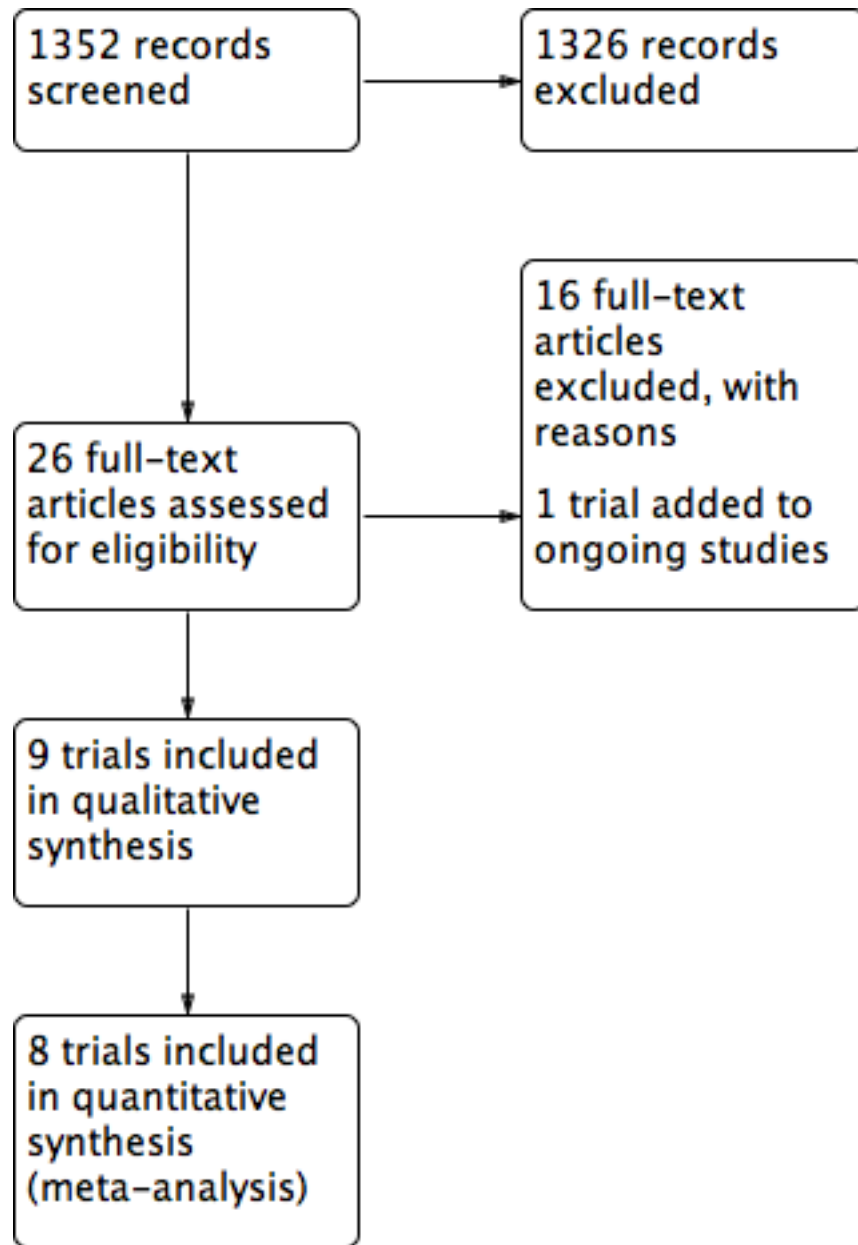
1352 records screened

1326 records excluded

16 full-text articles excluded, with reasons

1 trial added to ongoing studies

26 full-text articles assessed for eligibility

9 trials included in qualitative synthesis

8 trials included in quantitative synthesis (meta-analysis)